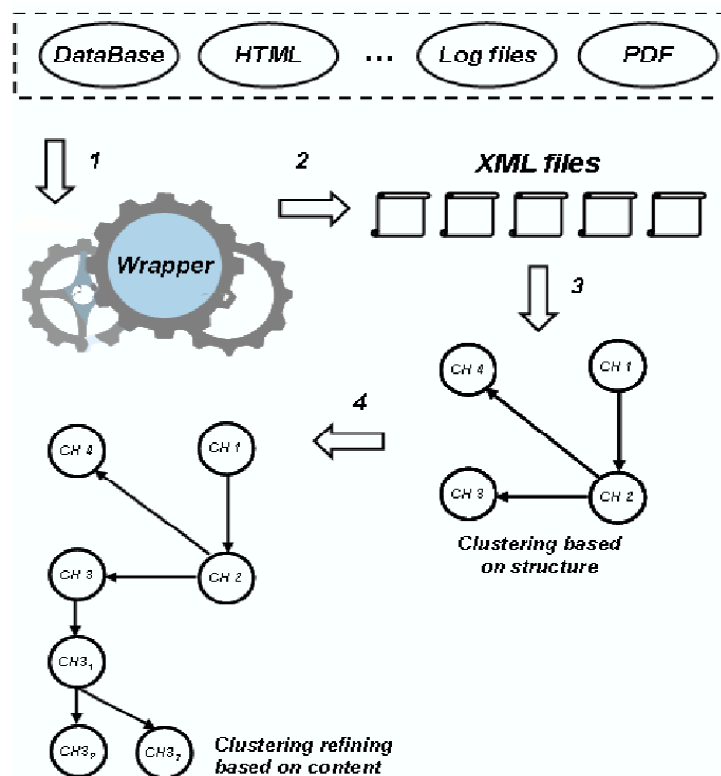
DataBase HTML ... Log files PDF

1

2

XML files

Wrapper

3

CH 4

CH 1

CH 3

CH 2

Clustering based on structure

4

CH 4

CH 1

CH 3

CH 2

$CH3_1$

$CH3_p$

$CH3_2$

Clustering refining based on content